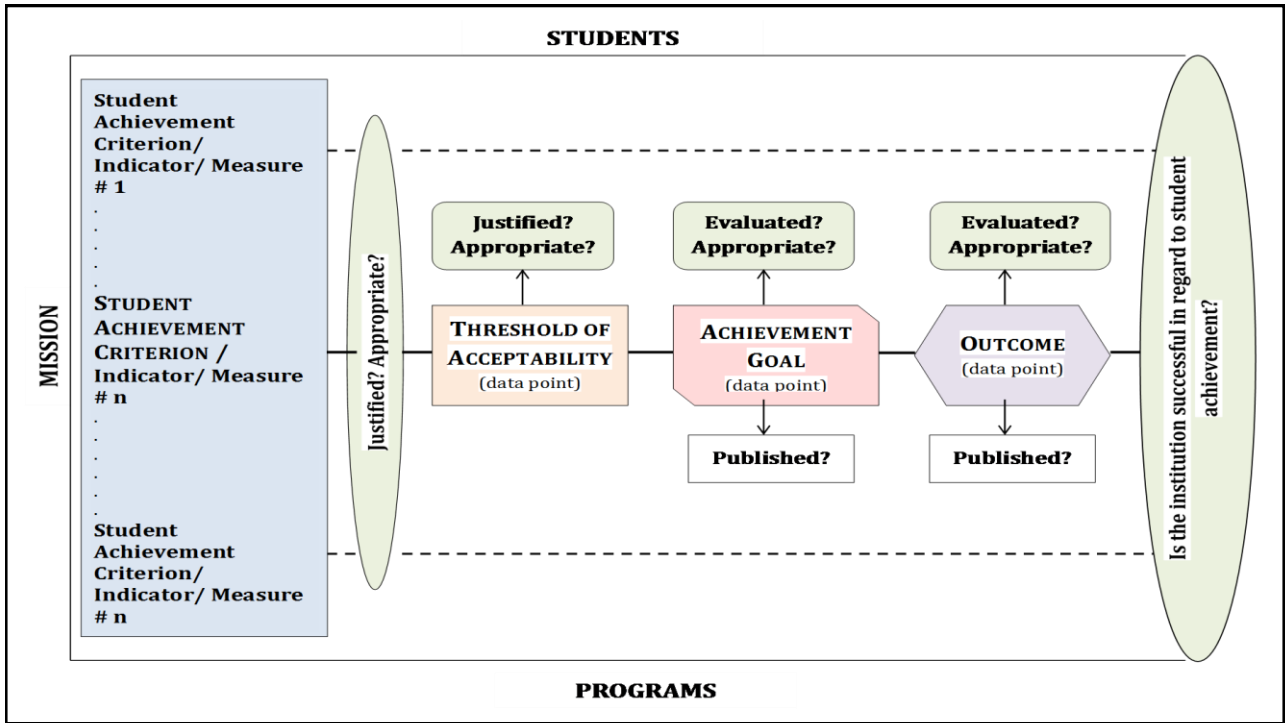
STUDENTS

MISSION

Student Achievement Criterion/ Indicator/ Measure # 1
.
.
.
.
STUDENT ACHIEVEMENT CRITERION / Indicator/ Measure # n
.
.
.
.
.
.
Student Achievement Criterion/ Indicator/ Measure # n

Justified? Appropriate?

Justified? Appropriate?

THRESHOLD OF ACCEPTABILITY
(data point)

Evaluated? Appropriate?

ACHIEVEMENT GOAL
(data point)

Published?

Evaluated? Appropriate?

OUTCOME
(data point)

Published?

Is the institution successful in regard to student achievement?

PROGRAMS